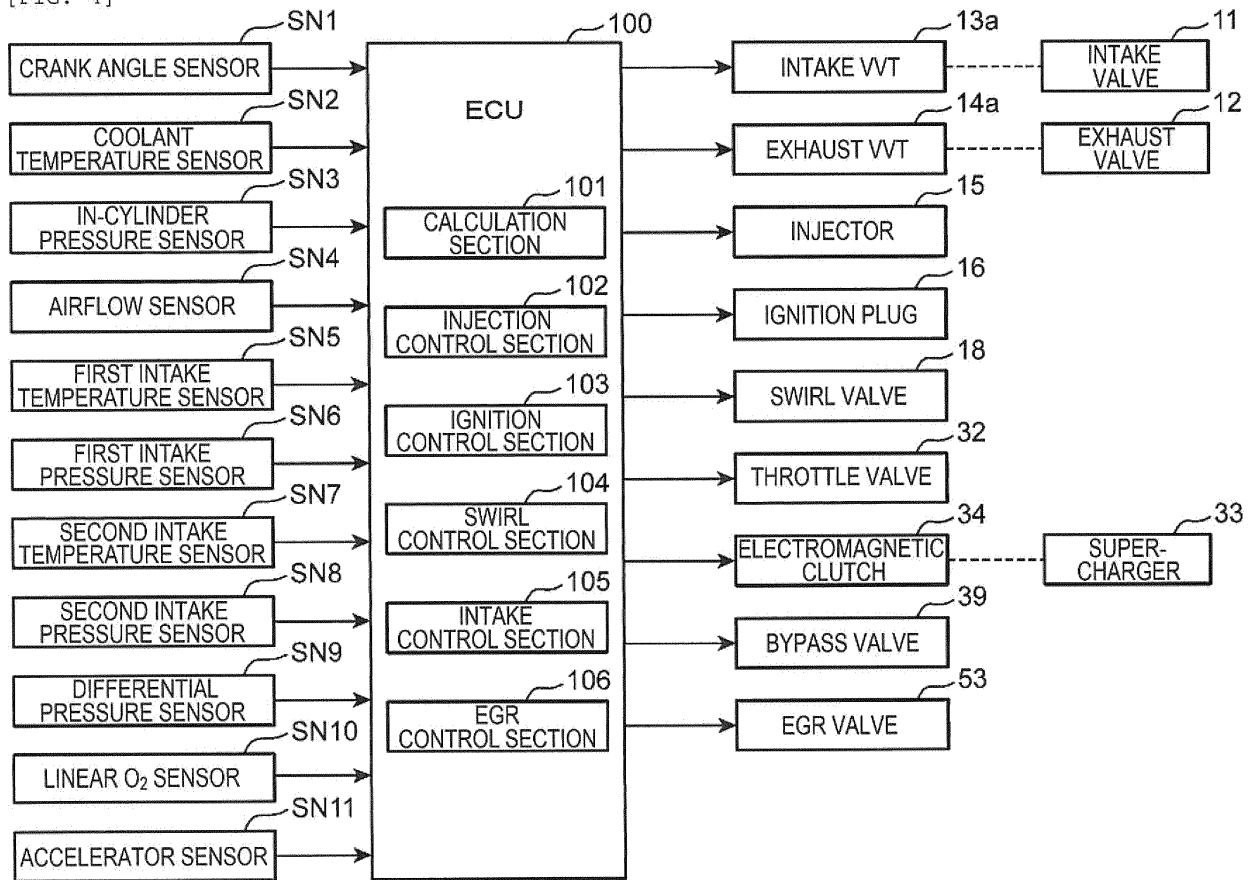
[FIG. 4]

SN1
CRANK ANGLE SENSOR
SN2
COOLANT TEMPERATURE SENSOR
SN3
IN-CYLINDER PRESSURE SENSOR
SN4
AIRFLOW SENSOR
SN5
FIRST INTAKE TEMPERATURE SENSOR
SN6
FIRST INTAKE PRESSURE SENSOR
SN7
SECOND INTAKE TEMPERATURE SENSOR
SN8
SECOND INTAKE PRESSURE SENSOR
SN9
DIFFERENTIAL PRESSURE SENSOR
SN10
LINEAR $O_2$ SENSOR
SN11
ACCELERATOR SENSOR

100
ECU
101
CALCULATION SECTION
102
INJECTION CONTROL SECTION
103
IGNITION CONTROL SECTION
104
SWIRL CONTROL SECTION
105
INTAKE CONTROL SECTION
106
EGR CONTROL SECTION

13a
INTAKE VVT
14a
EXHAUST VVT
15
INJECTOR
16
IGNITION PLUG
18
SWIRL VALVE
32
THROTTLE VALVE
34
ELECTROMAGNETIC CLUTCH
39
BYPASS VALVE
53
EGR VALVE

11
INTAKE VALVE
12
EXHAUST VALVE
33
SUPER-CHARGER